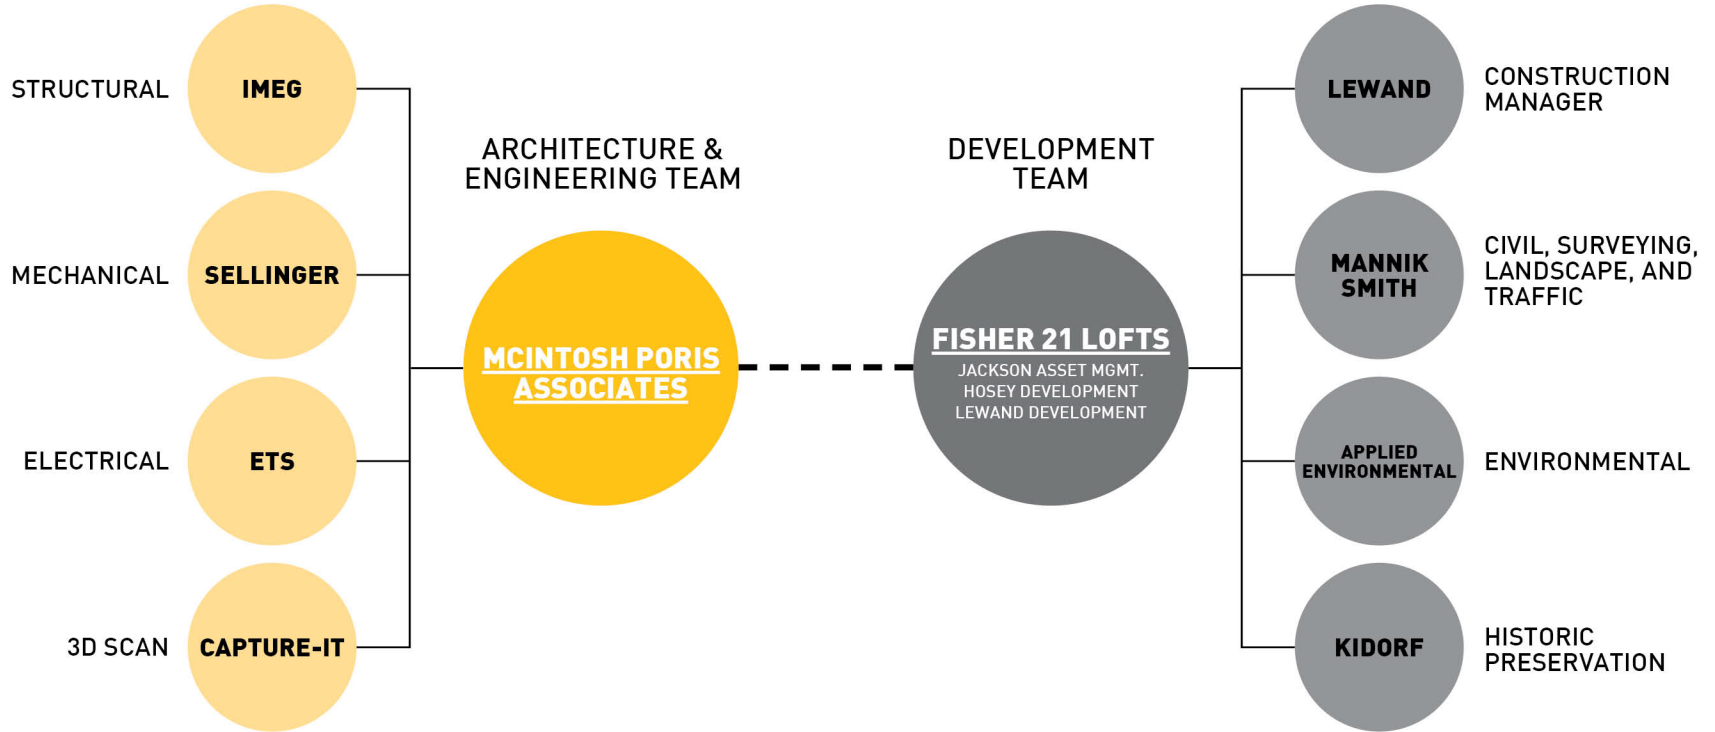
STRUCTURAL IMEG

MECHANICAL SELLINGER

ELECTRICAL ETS

3D SCAN CAPTURE-IT

ARCHITECTURE & ENGINEERING TEAM

MCINTOSH PORIS ASSOCIATES

DEVELOPMENT TEAM

FISHER 21 LOFTS
JACKSON ASSET MGMT.
HOSEY DEVELOPMENT
LEWAND DEVELOPMENT

LEWAND CONSTRUCTION MANAGER

MANNIK SMITH CIVIL, SURVEYING, LANDSCAPE, AND TRAFFIC

APPLIED ENVIRONMENTAL ENVIRONMENTAL

KIDORF HISTORIC PRESERVATION